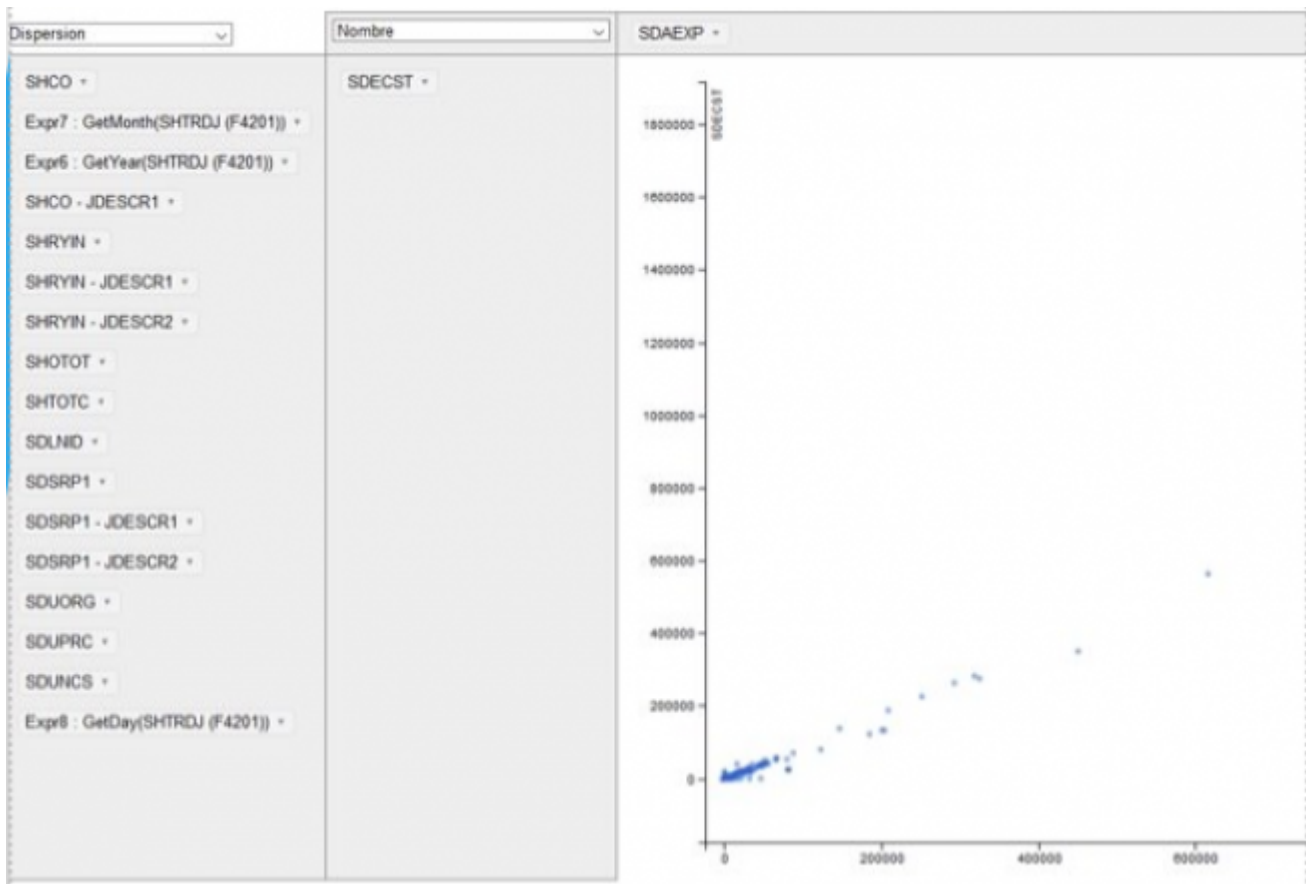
Dispersion

SHCO
Expr7 : GetMonth(SHTRDJ (F4201))
Expr6 : GetYear(SHTRDJ (F4201))
SHCO - JDESCR1
SHRYIN
SHRYIN - JDESCR1
SHRYIN - JDESCR2
SHOTOT
SHTOTC
SDLNID
SDSRP1
SDSRP1 - JDESCR1
SDSRP1 - JDESCR2
SDUORG
SDUPRC
SDUNCS
Expr8 : GetDay(SHTRDJ (F4201))

Nombre

SDECST

SDAEXP

SDECST

1800000
1600000
1400000
1200000
1000000
800000
600000
400000
200000
0

0
200000
400000
600000